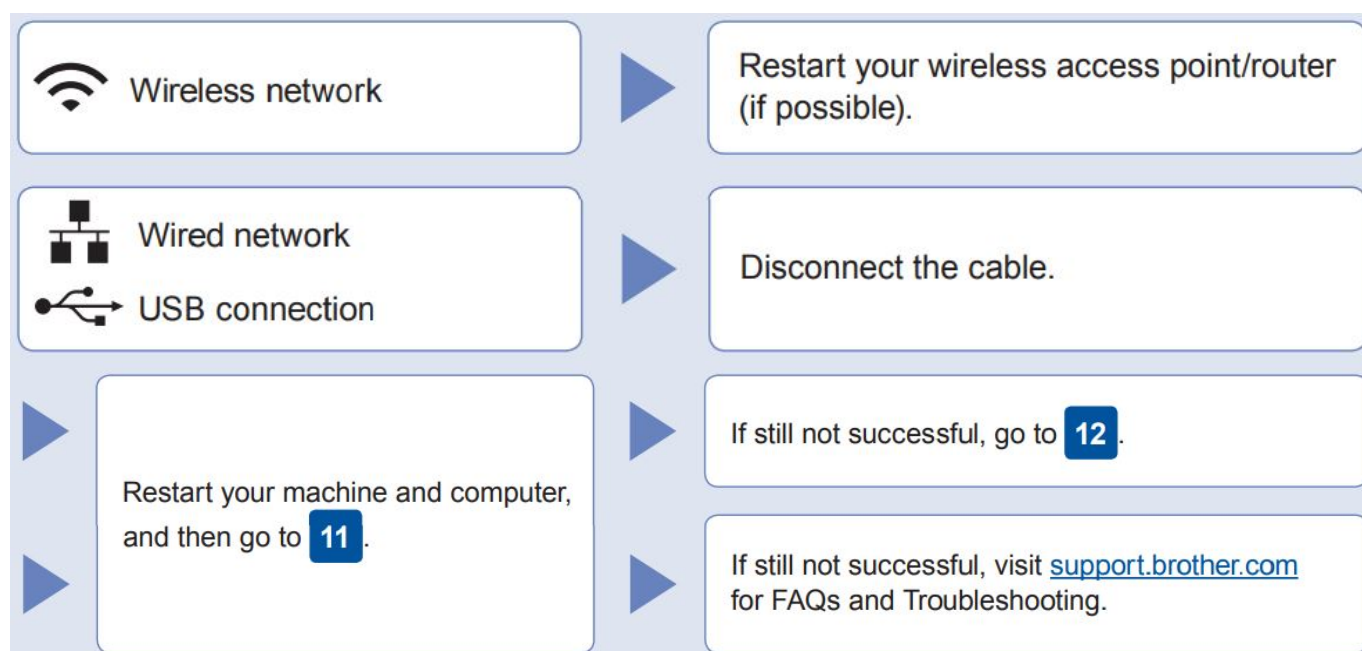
Wireless network

Restart your wireless access point/router (if possible).

Wired network

USB connection

Disconnect the cable.

Restart your machine and computer, and then go to 11.

If still not successful, go to 12.

If still not successful, visit support.brother.com for FAQs and Troubleshooting.